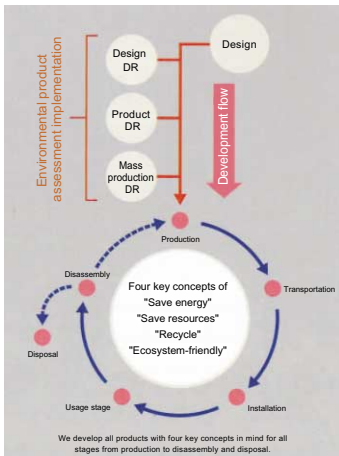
Environmental product assessment implementation

Design DR

Product DR

Mass production DR

Design

Development flow

Production

Transportation

Installation

Usage stage

Disassembly

Disposal

Four key concepts of "Save energy" "Save resources" "Recycle" "Ecosystem-friendly"

We develop all products with four key concepts in mind for all stages from production to disassembly and disposal.